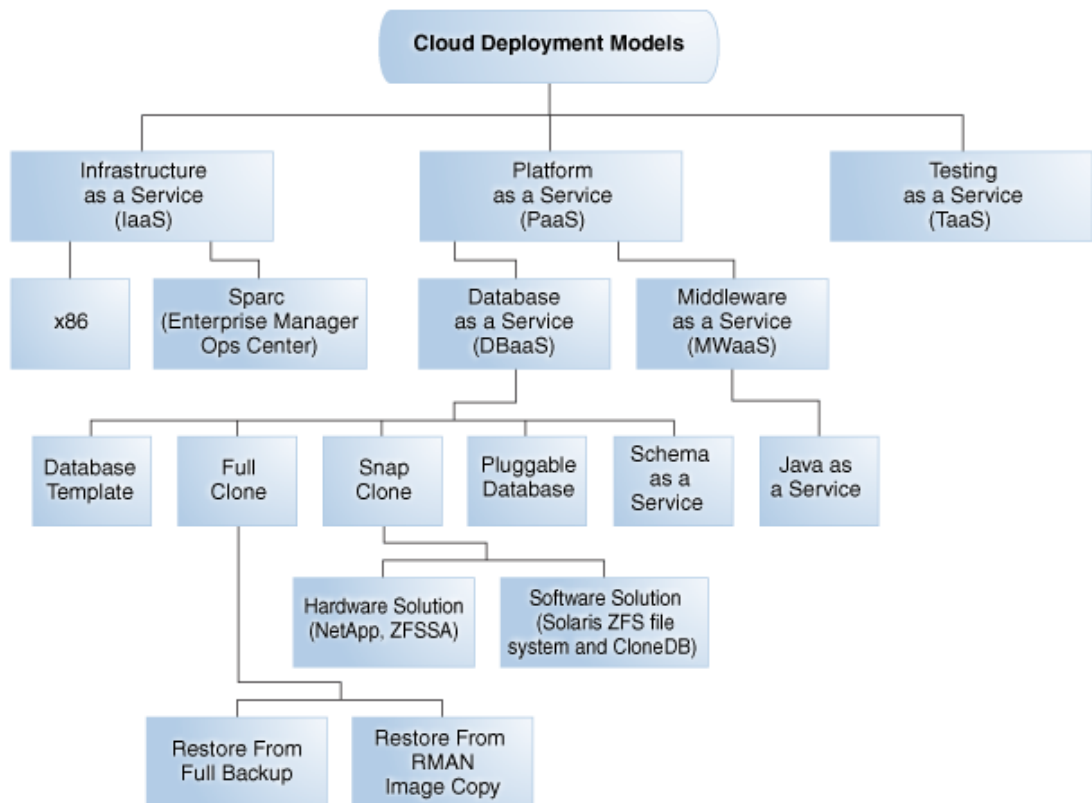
Cloud Deployment Models

Infrastructure as a Service (IaaS)

Platform as a Service (PaaS)

Testing as a Service (TaaS)

x86

Sparc (Enterprise Manager Ops Center)

Database as a Service (DBaaS)

Middleware as a Service (MWaaS)

Database Template

Full Clone

Snap Clone

Pluggable Database

Schema as a Service

Java as a Service

Hardware Solution (NetApp, ZFSSA)

Software Solution (Solaris ZFS file system and CloneDB)

Restore From Full Backup

Restore From RMAN Image Copy